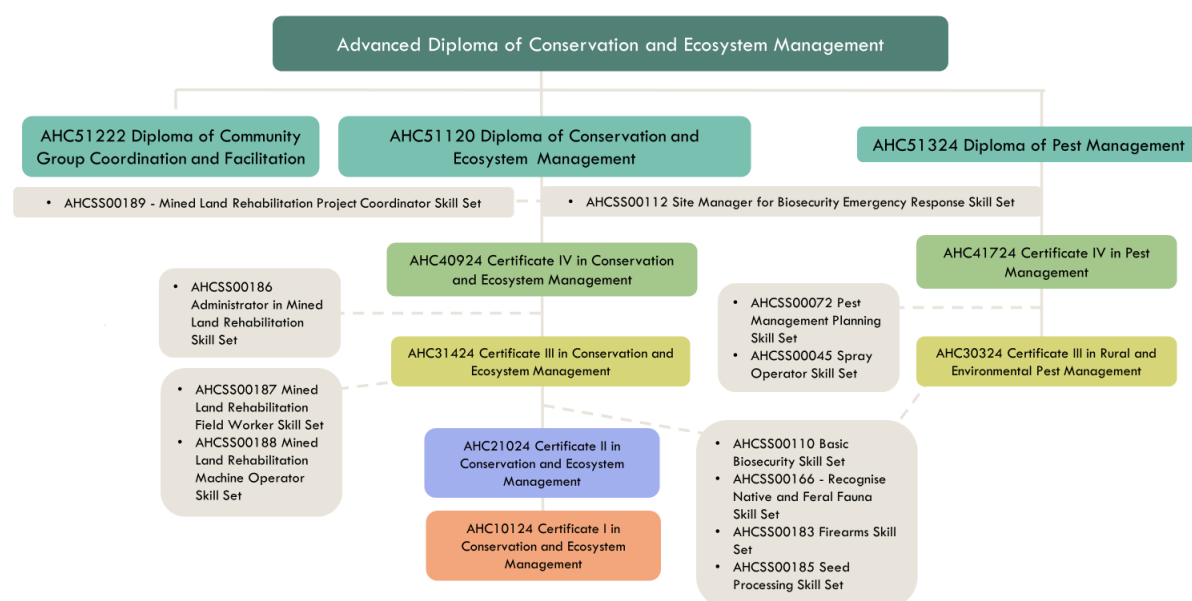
Advanced Diploma of Conservation and Ecosystem Management

AHC51222 Diploma of Community Group Coordination and Facilitation

AHC51120 Diploma of Conservation and Ecosystem Management

AHC51324 Diploma of Pest Management

• AHCSS00189 - Mined Land Rehabilitation Project Coordinator Skill Set

• AHCSS00112 Site Manager for Biosecurity Emergency Response Skill Set

AHC40924 Certificate IV in Conservation and Ecosystem Management

AHC41724 Certificate IV in Pest Management

• AHCSS00186 Administrator in Mined Land Rehabilitation Skill Set

• AHCSS00072 Pest Management Planning Skill Set
• AHCSS00045 Spray Operator Skill Set

AHC31424 Certificate III in Conservation and Ecosystem Management

AHC30324 Certificate III in Rural and Environmental Pest Management

• AHCSS00187 Mined Land Rehabilitation Field Worker Skill Set
• AHCSS00188 Mined Land Rehabilitation Machine Operator Skill Set

AHC21024 Certificate II in Conservation and Ecosystem Management

AHC10124 Certificate I in Conservation and Ecosystem Management

• AHCSS00110 Basic Biosecurity Skill Set
• AHCSS00166 - Recognise Native and Feral Fauna Skill Set
• AHCSS00183 Firearms Skill Set
• AHCSS00185 Seed Processing Skill Set